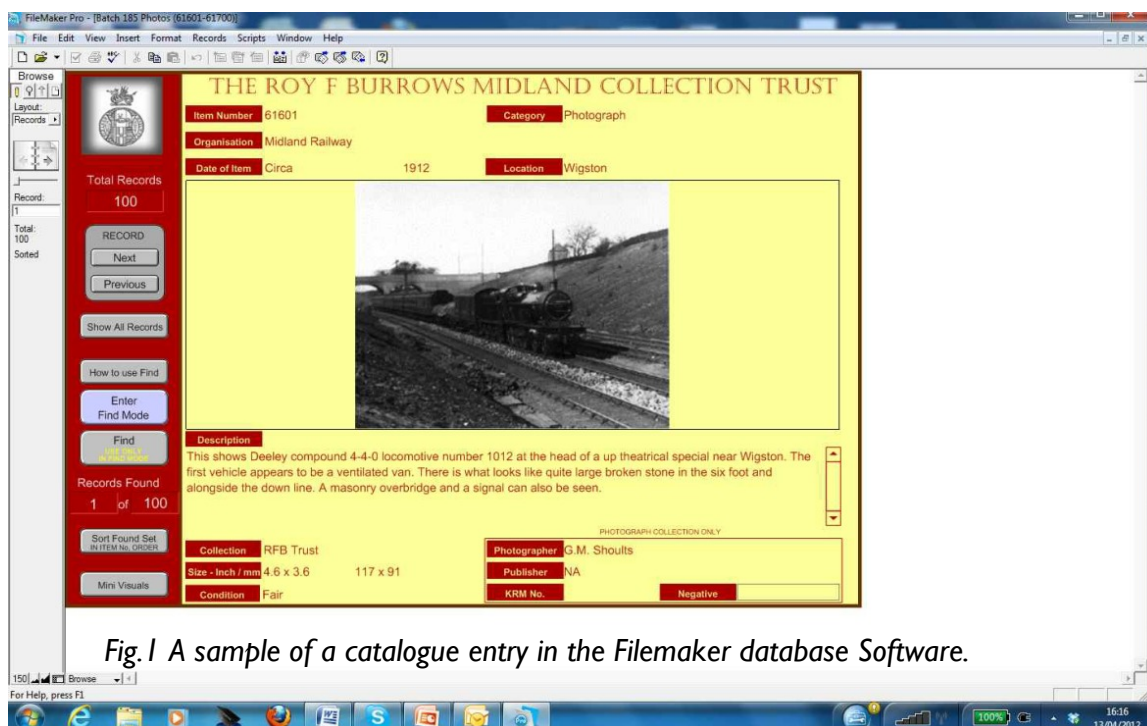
FileMaker Pro - [Batch 185 Photos (61601-61700)]

File Edit View Insert Format Records Scripts Window Help

Browse

Layout:

Records

Record:

1

Total:

100

Sorted

THE ROY F BURROWS MIDLAND COLLECTION TRUST

Item Number 61601

Category Photograph

Organisation Midland Railway

Date of Item Circa 1912

Location Wigston

Total Records

100

RECORD

Next

Previous

Show All Records

How to use Find

Enter Find Mode

Find

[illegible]

Records Found

1 of 100

Sort Found Set IN ITEM No. ORDER

Mini Visuals

Description

This shows Deeley compound 4-4-0 locomotive number 1012 at the head of a up theatrical special near Wigston. The first vehicle appears to be a ventilated van. There is what looks like quite large broken stone in the six foot and alongside the down line. A masonry overbridge and a signal can also be seen.

PHOTOGRAPH COLLECTION ONLY

Collection RFB Trust

Photographer G.M. Shoults

Size - Inch / mm 4.6 x 3.6 117 x 91

Publisher NA

Condition Fair

KRM No.

Negative

Fig.1 A sample of a catalogue entry in the Filemaker database Software.

150 Browse

For Help, press F1

100%

16:16

13/04/2012